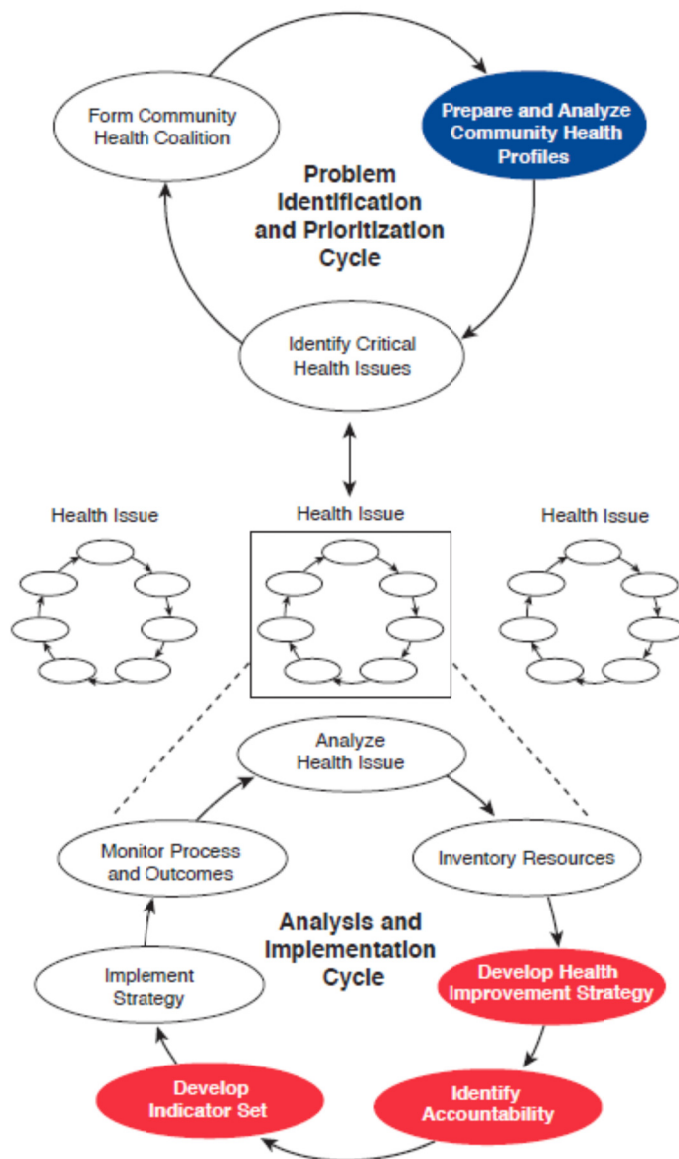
Form Community Health Coalition

Prepare and Analyze Community Health Profiles

Problem Identification and Prioritization Cycle

Identify Critical Health Issues

Health Issue

Health Issue

Health Issue

Analyze Health Issue

Monitor Process and Outcomes

Inventory Resources

Analysis and Implementation Cycle

Implement Strategy

Develop Health Improvement Strategy

Develop Indicator Set

Identify Accountability